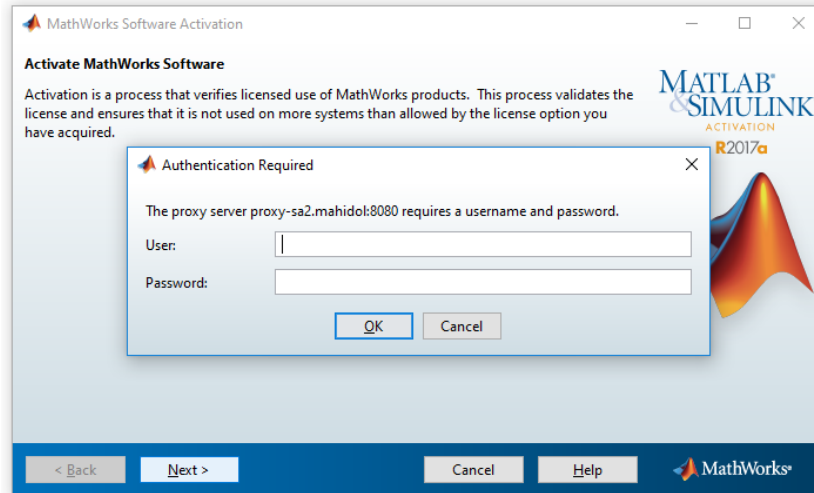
MathWorks Software Activation

Activate MathWorks Software

Activation is a process that verifies licensed use of MathWorks products. This process validates the license and ensures that it is not used on more systems than allowed by the license option you have acquired.

MATLAB® &SIMULINK® ACTIVATION R2017a

Authentication Required

The proxy server proxy-sa2.mahidol:8080 requires a username and password.

User:

Password:

OK

Cancel

< Back

Next >

Cancel

Help

MathWorks®